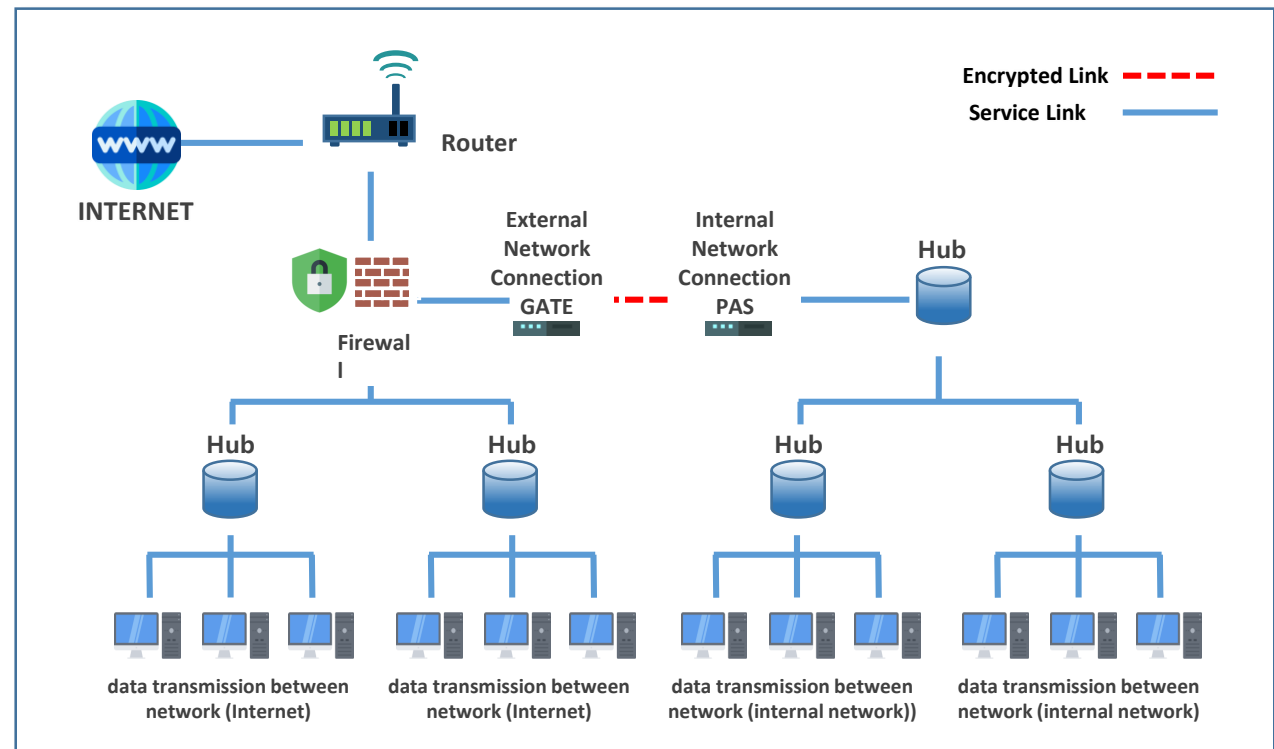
Encrypted Link
Service Link

WWW
INTERNET

Router

External Network Connection GATE

Internal Network Connection PAS

Hub

Firewal
l

Hub

Hub

Hub

Hub

data transmission between network (Internet)

data transmission between network (Internet)

data transmission between network (internal network))

data transmission between network (internal network)